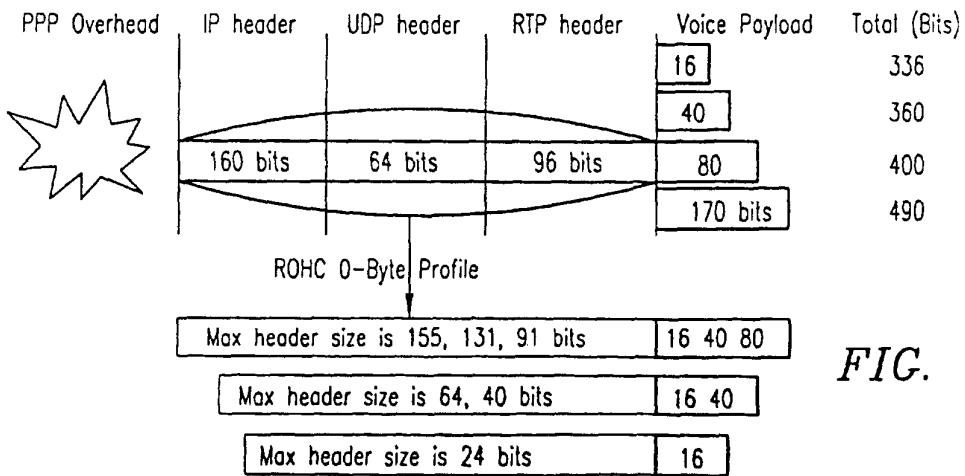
PPP Overhead | IP header | UDP header | RTP header | Voice Payload | Total (Bits)

16 336

40 360

160 bits 64 bits 96 bits 80 400

170 bits 490

ROHC 0-Byte Profile

Max header size is 155, 131, 91 bits | 16 40 80

Max header size is 64, 40 bits | 16 40

Max header size is 24 bits | 16

FIG.